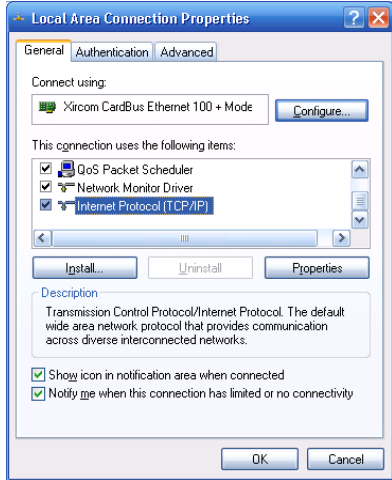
Local Area Connection Properties

General | Authentication | Advanced

Connect using:

Xircom CardBus Ethernet 100 + Mode

Configure...

This connection uses the following items:

QoS Packet Scheduler
Network Monitor Driver
Internet Protocol (TCP/IP)

Install... | Uninstall | Properties

Description

Transmission Control Protocol/Internet Protocol. The default wide area network protocol that provides communication across diverse interconnected networks.

Show icon in notification area when connected
Notify me when this connection has limited or no connectivity

OK | Cancel